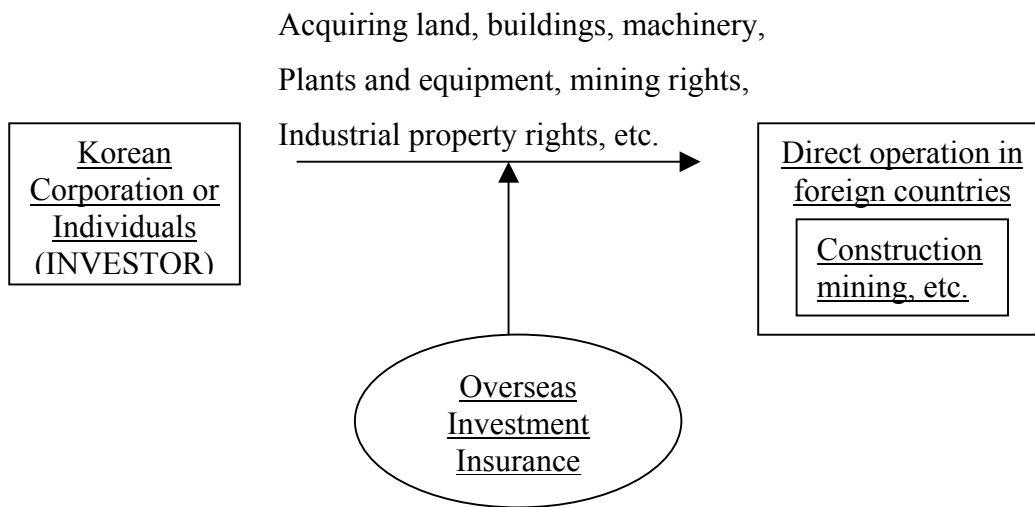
Acquiring land, buildings, machinery, Plants and equipment, mining rights, Industrial property rights, etc.

Korean Corporation or Individuals (INVESTOR)

Direct operation in foreign countries

Construction mining, etc.

Overseas Investment Insurance